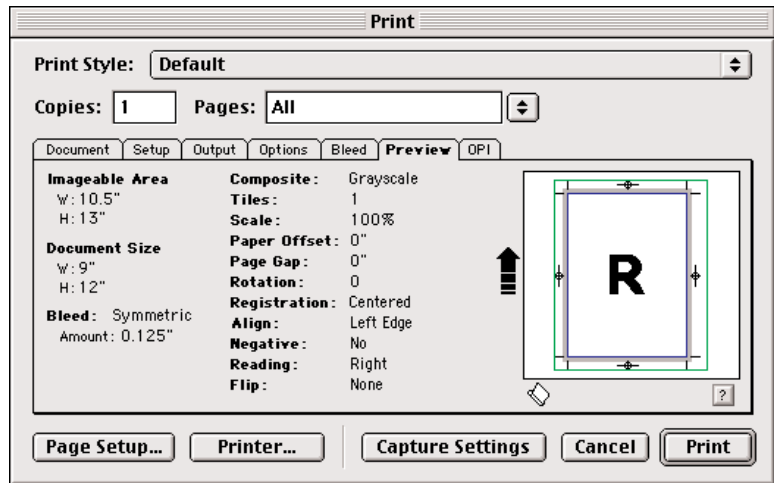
Print

Print Style: Default

Copies: 1 Pages: All

Document | Setup | Output | Options | Bleed | Preview | OPI

Imageable Area
W: 10.5"
H: 13"

Document Size
W: 9"
H: 12"

Bleed: Symmetric
Amount: 0.125"

| | |
|---|---|
| Composite: | Grayscale |
| Tiles: | 1 |
| Scale: | 100% |
| Paper Offset: | 0" |
| Page Gap: | 0" |
| Rotation: | 0 |
| Registration: | Centered |
| Align: | Left Edge |
| Negative: | No |
| Reading: | Right |
| Flip: | None |

R

?

Page Setup... Printer... Capture Settings Cancel Print